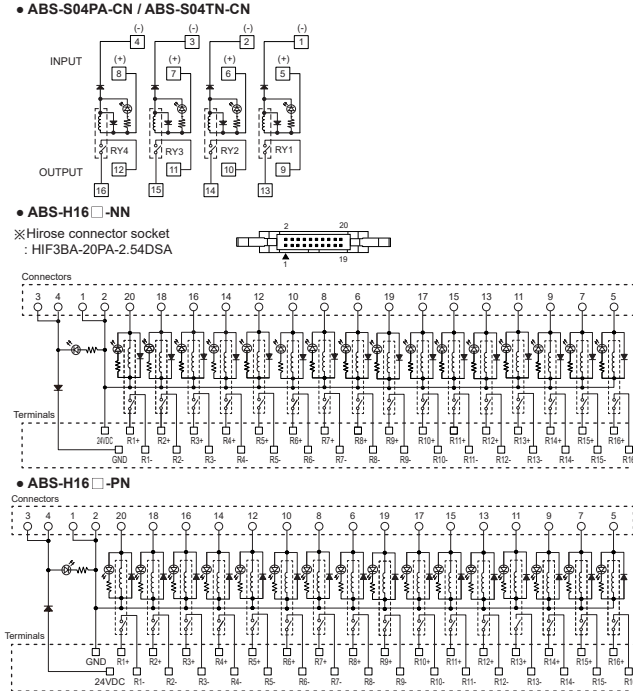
● ABS-S04PA-CN / ABS-S04TN-CN

(-) 4 (-) 3 (-) 2 (-) 1

INPUT

(+) 8 (+) 7 (+) 6 (+) 5

RY4 RY3 RY2 RY1

OUTPUT

12 11 10 9

16 15 14 13

● ABS-H16□-NN

※Hirose connector socket
: HIF3BA-20PA-2.54DSA

2 20
1 19

Connectors

3 4 1 2 20 18 16 14 12 10 8 6 19 17 15 13 11 9 7 5

Terminals

24VDC R1+ R2+ R3+ R4+ R5+ R6+ R7+ R8+ R9+ R10+ R11+ R12+ R13+ R14+ R15+ R16+

GND R1- R2- R3- R4- R5- R6- R7- R8- R9- R10- R11- R12- R13- R14- R15- R16

● ABS-H16□-PN

Connectors

3 4 1 2 20 18 16 14 12 10 8 6 19 17 15 13 11 9 7 5

Terminals

GND R1+ R2+ R3+ R4+ R5+ R6+ R7+ R8+ R9+ R10+ R11+ R12+ R13+ R14+ R15+ R16+

24VDC R1- R2- R3- R4- R5- R6- R7- R8- R9- R10- R11- R12- R13- R14- R15- R1